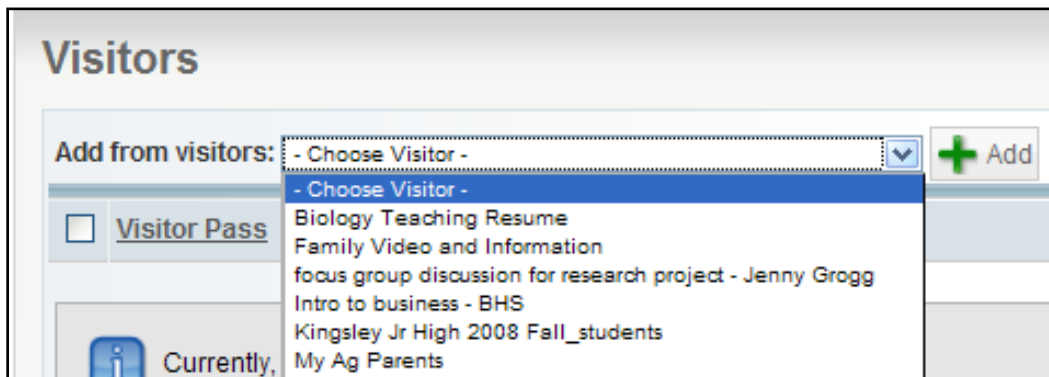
Visitors

Add from visitors: - Choose Visitor -

Add

- Choose Visitor -
Biology Teaching Resume
Family Video and Information
focus group discussion for research project - Jenny Grogg
Intro to business - BHS
Kingsley Jr High 2008 Fall_students
My Ag Parents

Visitor Pass

Currently,